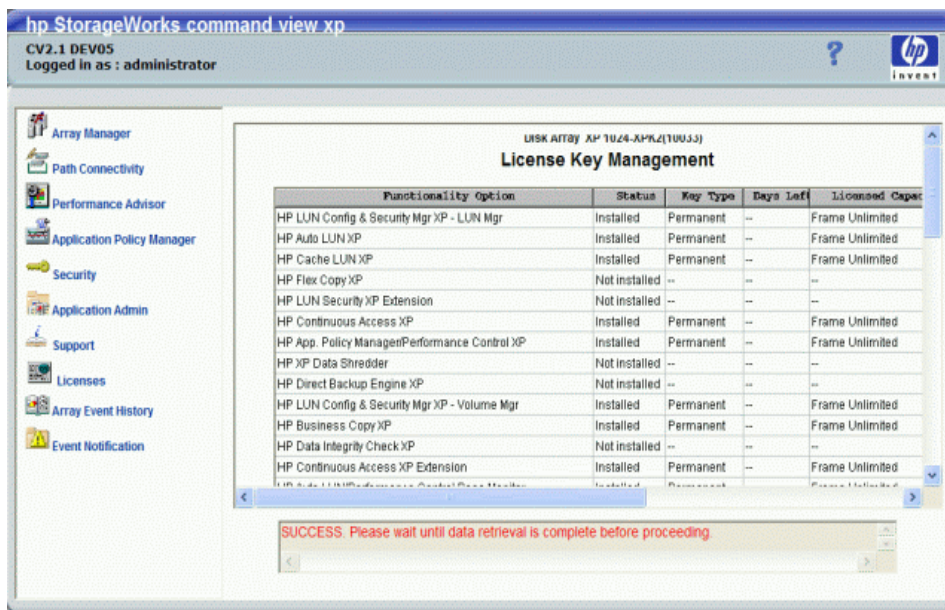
hp StorageWorks command view xp

CV2.1 DEV05
Logged in as : administrator

?

invent

Array Manager
Path Connectivity
Performance Advisor
Application Policy Manager
Security
Application Admin
Support
Licenses
Array Event History
Event Notification

Disk Array XP 1024-XPK2(10033)

License Key Management

| Functionality Option | Status | Key Type | Days Left | Licensed Capac |
|---|---|---|---|---|
| HP LUN Config & Security Mgr XP - LUN Mgr | Installed | Permanent | -- | Frame Unlimited |
| HP Auto LUN XP | Installed | Permanent | -- | Frame Unlimited |
| HP Cache LUN XP | Installed | Permanent | -- | Frame Unlimited |
| HP Flex Copy XP | Not installed | -- | -- | -- |
| HP LUN Security XP Extension | Not installed | -- | -- | -- |
| HP Continuous Access XP | Installed | Permanent | -- | Frame Unlimited |
| HP App. Policy Manager/Performance Control XP | Installed | Permanent | -- | Frame Unlimited |
| HP XP Data Shredder | Not installed | -- | -- | -- |
| HP Direct Backup Engine XP | Not installed | -- | -- | -- |
| HP LUN Config & Security Mgr XP - Volume Mgr | Installed | Permanent | -- | Frame Unlimited |
| HP Business Copy XP | Installed | Permanent | -- | Frame Unlimited |
| HP Data Integrity Check XP | Not installed | -- | -- | -- |
| HP Continuous Access XP Extension | Installed | Permanent | -- | Frame Unlimited |
| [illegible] | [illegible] | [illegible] | | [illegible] |

SUCCESS. Please wait until data retrieval is complete before proceeding.